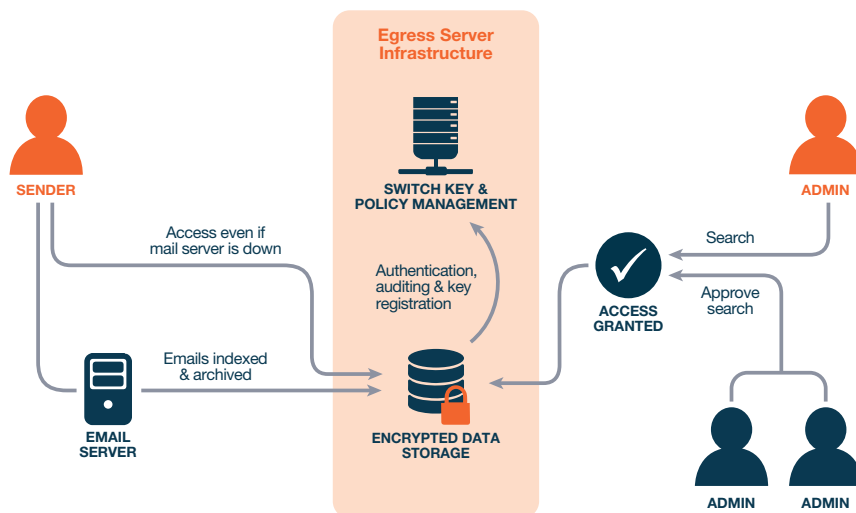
Egress Server Infrastructure

SENDER

SWITCH KEY & POLICY MANAGEMENT

ADMIN

Access even if mail server is down

Authentication, auditing & key registration

Search

ACCESS GRANTED

Approve search

Emails indexed & archived

EMAIL SERVER

ENCRYPTED DATA STORAGE

ADMIN

ADMIN